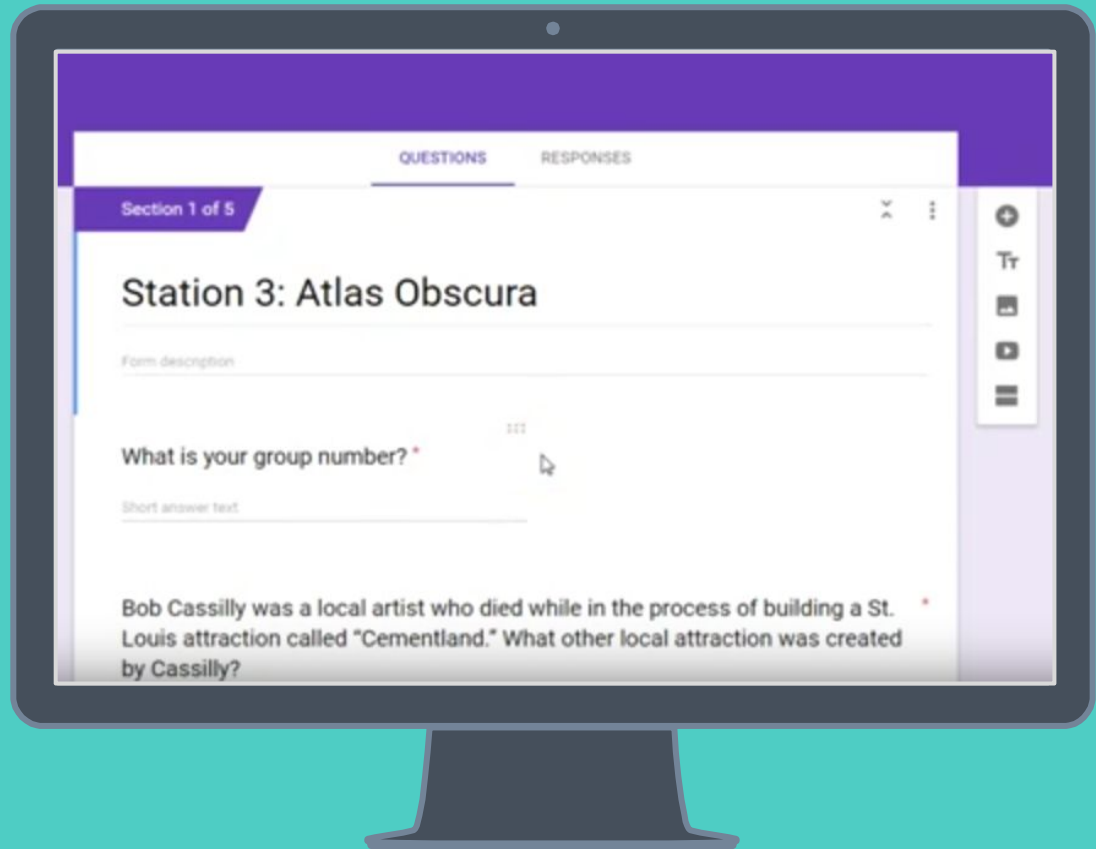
QUESTIONS RESPONSES

Section 1 of 5

Station 3: Atlas Obscura

Form description

What is your group number? *

Short answer text

Bob Cassilly was a local artist who died while in the process of building a St. Louis attraction called "Cementland." What other local attraction was created by Cassilly? *